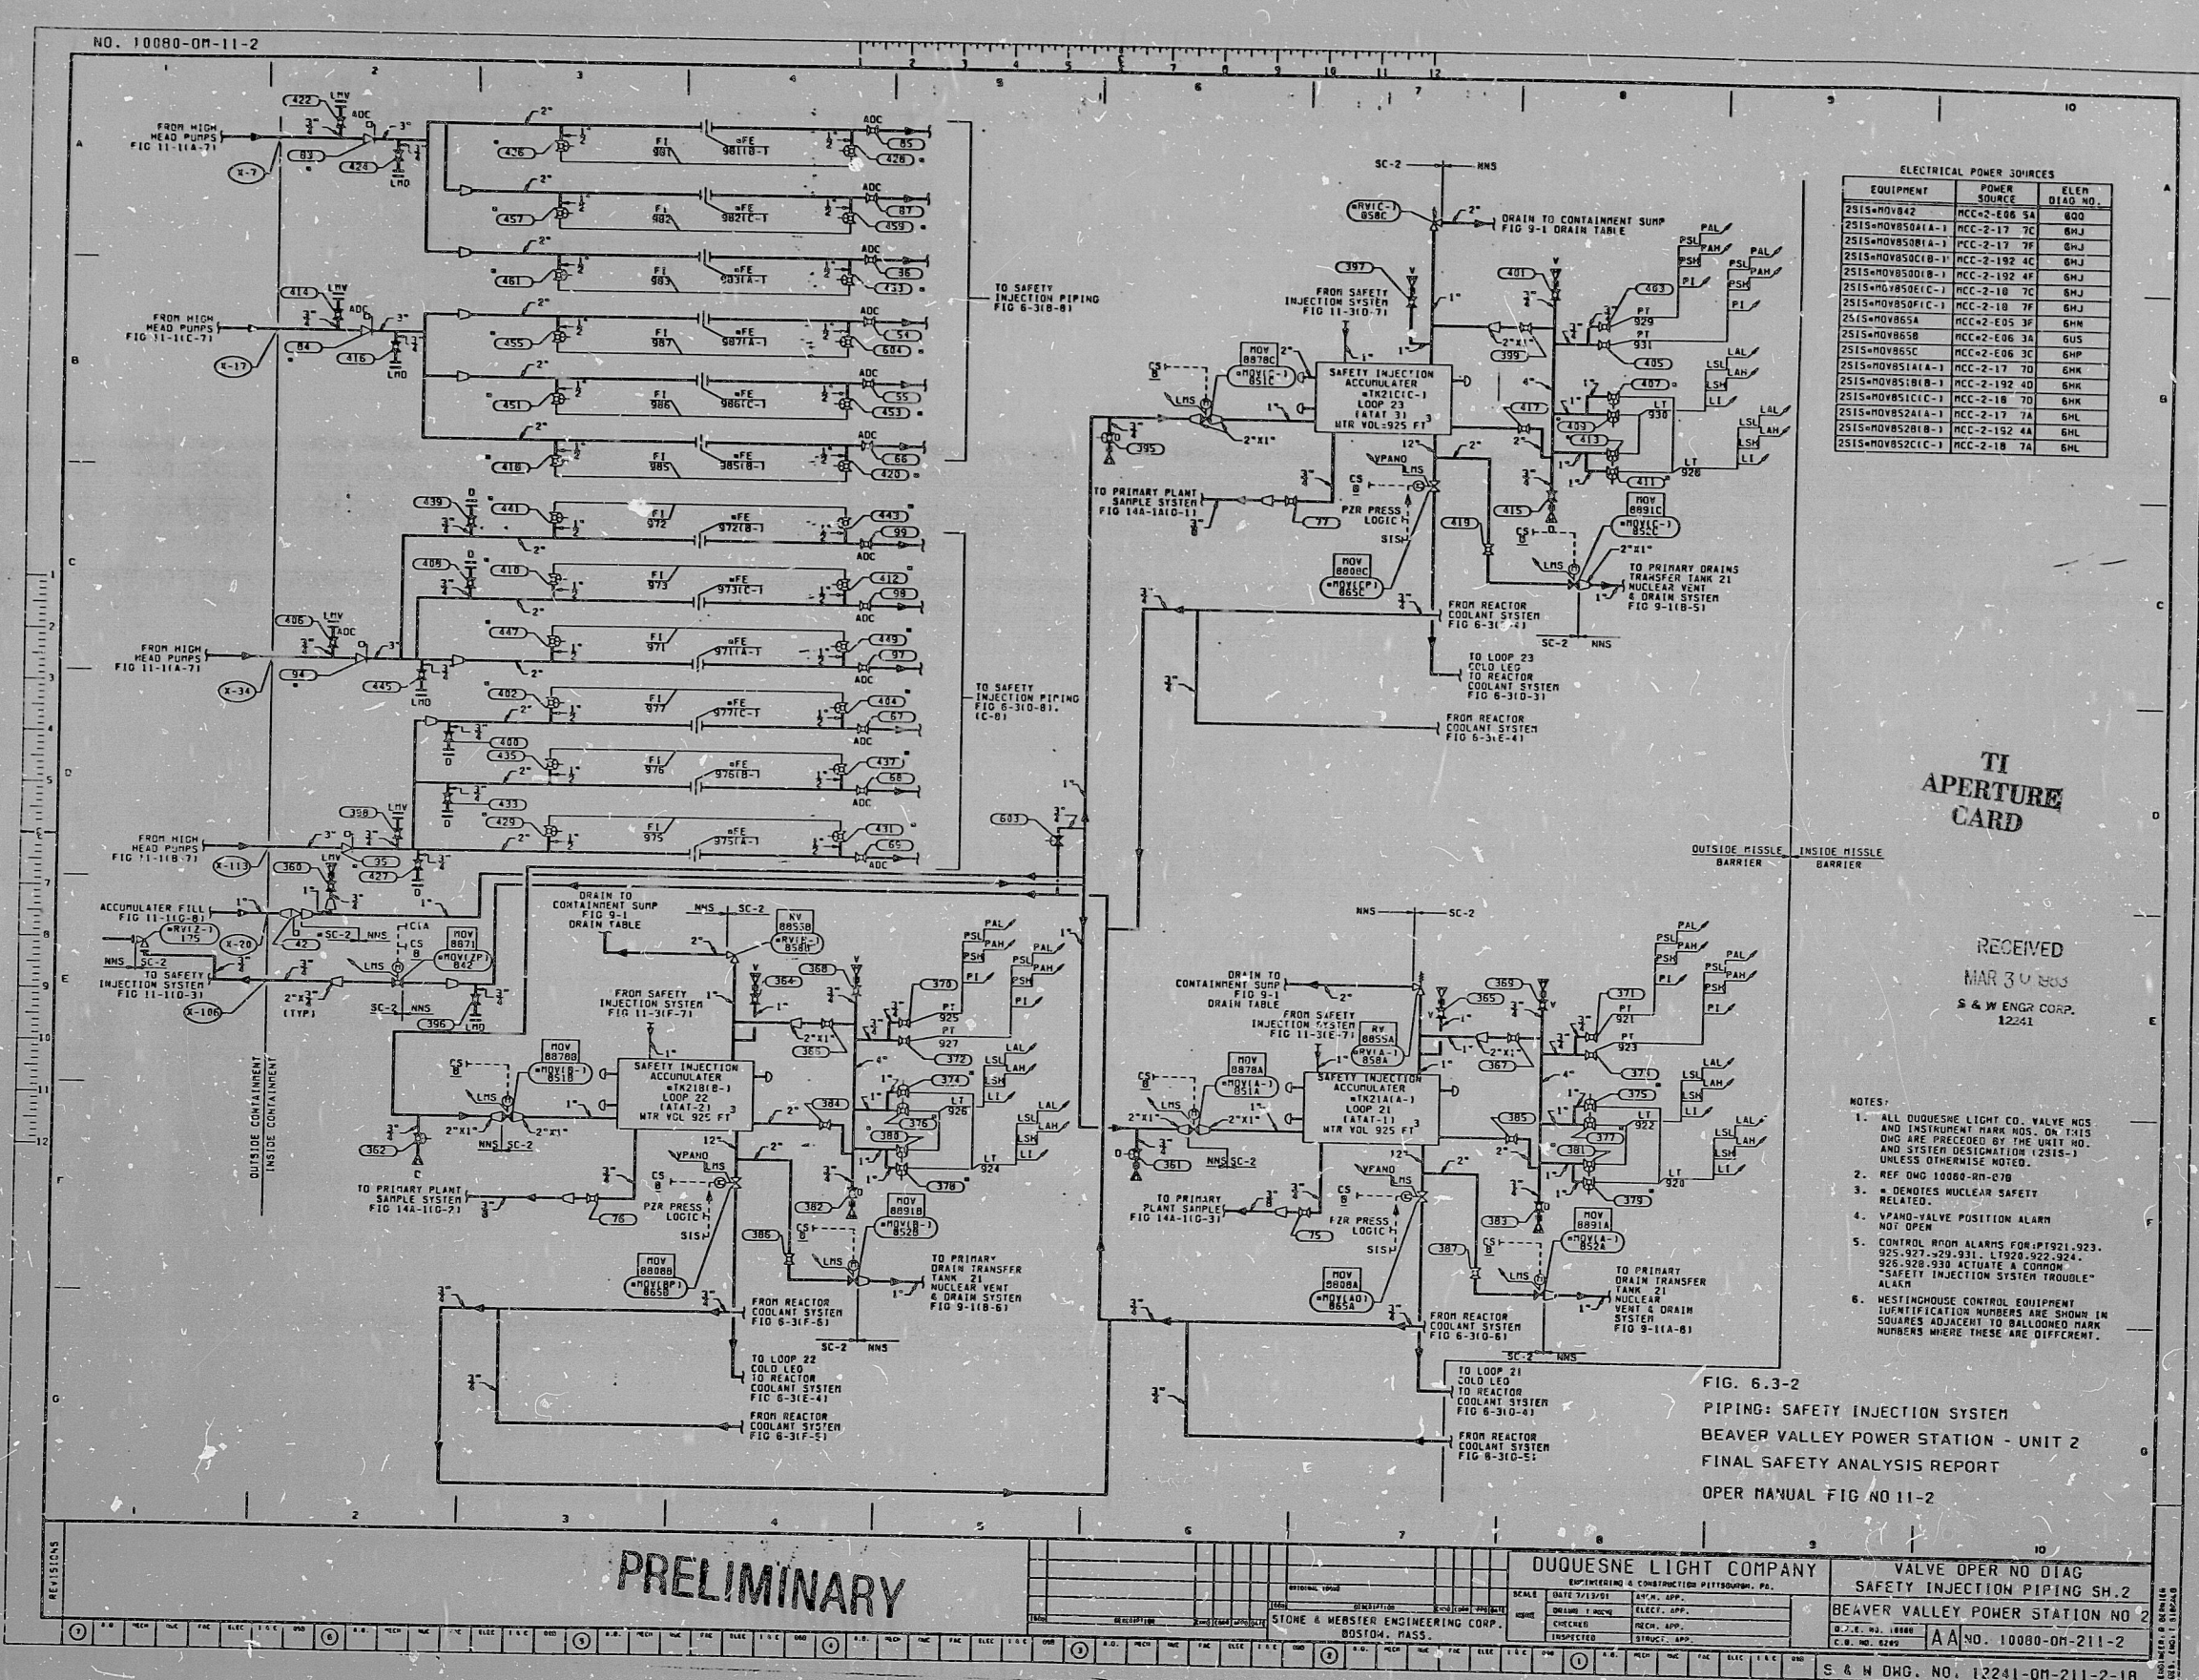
NO. 10080-OM-11-2

ELECTRICAL POWER SOURCES

| EQUIPMENT | POWER SOURCE | ELEM DIAG NO. |
|---|---|---|
| 2SIS*MOV842 | MCC*2-E06 5A | 6GQ |
| 2SIS*MOV850A(A-) | MCC-2-17 7C | 6HJ |
| 2SIS*MOV850B(A-) | MCC-2-17 7F | 6HJ |
| 2SIS*MOV850C(B-) | MCC-2-192 4C | 6HJ |
| 2SIS*MOV850D(B-) | MCC-2-192 4F | 6HJ |
| 2SIS*MOV850E(C-) | MCC-2-18 7C | 6HJ |
| 2SIS*MOV850F(C-) | MCC-2-18 7F | 6HJ |
| 2SIS*MOV865A | MCC*2-E05 3F | 6HN |
| 2SIS*MOV865B | MCC*2-E06 3A | 6US |
| 2SIS*MOV865C | MCC*2-E06 3C | 6HP |
| 2SIS*MOV851A(A-) | MCC-2-17 7D | 6HK |
| 2SIS*MOV851B(B-) | MCC-2-192 4D | 6HK |
| 2SIS*MOV851C(C-) | MCC-2-18 7D | 6HK |
| 2SIS*MOV852A(A-) | MCC-2-17 7A | 6HL |
| 2SIS*MOV852B(B-) | MCC-2-192 4A | 6HL |
| 2SIS*MOV852C(C-) | MCC-2-18 7A | 6HL |

FROM HIGH HEAD PUMPS FIG 11-1(A-7)
FROM HIGH HEAD PUMPS FIG 11-1(C-7)
FROM HIGH HEAD PUMPS FIG 11-1(A-7)
FROM HIGH HEAD PUMPS FIG 11-1(B-7)
ACCUMULATER FILL FIG 11-1(G-8)
TO SAFETY INJECTION SYSTEM FIG 11-1(D-3)
TO SAFETY INJECTION PIPING FIG 6-3(B-8)
TO SAFETY INJECTION PIPING FIG 6-3(D-8), (C-8)
FI 981 *FE 981(B-) FI 982 *FE 982(C-) FI 983 *FE 983(A-) FI 987 *FE 987(A-) FI 986 *FE 986(C-) FI 985 *FE 985(B-)
FI 972 *FE 972(B-) FI 973 *FE 973(C-) FI 971 *FE 971(A-) FI 977 *FE 977(C-) FI 976 *FE 976(B-) FI 975 *FE 975(A-)
OUTSIDE CONTAINMENT
INSIDE CONTAINMENT

SC-2 NNS
DRAIN TO CONTAINMENT SUMP FIG 9-1 DRAIN TABLE
FROM SAFETY INJECTION SYSTEM FIG 11-3(D-7)
SAFETY INJECTION ACCUMULATER *TK21C(C-) LOOP 23 (ATAT 3) WTR VOL 925 FT³
TO PRIMARY PLANT SAMPLE SYSTEM FIG 14A-1A(D-1)
PZR PRESS LOGIC
TO PRIMARY DRAINS TRANSFER TANK 21 NUCLEAR VENT & DRAIN SYSTEM FIG 9-1(B-5)
FROM REACTOR COOLANT SYSTEM FIG 6-3(C-4)
TO LOOP 23 COLD LEG TO REACTOR COOLANT SYSTEM FIG 6-3(D-3)
FROM REACTOR COOLANT SYSTEM FIG 6-3(E-4)

DRAIN TO CONTAINMENT SUMP FIG 9-1 DRAIN TABLE
FROM SAFETY INJECTION SYSTEM FIG 11-3(F-7)
SAFETY INJECTION ACCUMULATER *TK21B(B-) LOOP 22 (ATAT-2) WTR VOL 925 FT³
TO PRIMARY PLANT SAMPLE SYSTEM FIG 14A-1(G-2)
TO PRIMARY DRAIN TRANSFER TANK 21 NUCLEAR VENT & DRAIN SYSTEM FIG 9-1(B-6)
FROM REACTOR COOLANT SYSTEM FIG 6-3(F-6)
TO LOOP 22 COLD LEG TO REACTOR COOLANT SYSTEM FIG 6-3(E-4)
FROM REACTOR COOLANT SYSTEM FIG 6-3(F-5)

DRAIN TO CONTAINMENT SUMP FIG 9-1 DRAIN TABLE
FROM SAFETY INJECTION SYSTEM FIG 11-3(E-7)
SAFETY INJECTION ACCUMULATER *TK21A(A-) LOOP 21 (ATAT-1) WTR VOL 925 FT³
TO PRIMARY PLANT SAMPLE FIG 14A-1(G-3)
TO PRIMARY DRAIN TRANSFER TANK 21 NUCLEAR VENT & DRAIN SYSTEM FIG 9-1(A-8)
FROM REACTOR COOLANT SYSTEM FIG 6-3(G-6)
TO LOOP 21 COLD LEG TO REACTOR COOLANT SYSTEM FIG 6-3(G-4)
FROM REACTOR COOLANT SYSTEM FIG 6-3(G-5)

OUTSIDE MISSLE BARRIER INSIDE MISSLE BARRIER

TI APERTURE CARD

RECEIVED MAR 30 1983 S & W ENGR CORP. 12241

NOTES:
1. ALL DUQUESNE LIGHT CO. VALVE NOS AND INSTRUMENT MARK NOS. ON THIS DWG ARE PRECEDED BY THE UNIT NO. AND SYSTEM DESIGNATION (2SIS-) UNLESS OTHERWISE NOTED.
2. REF DWG 10080-RM-07B
3. * DENOTES NUCLEAR SAFETY RELATED.
4. VPANO-VALVE POSITION ALARM NOT OPEN
5. CONTROL ROOM ALARMS FOR:PT921,923, 925,927,929,931, LT920,922,924, 926,928,930 ACTUATE A COMMON "SAFETY INJECTION SYSTEM TROUBLE" ALARM
6. WESTINGHOUSE CONTROL EQUIPMENT IDENTIFICATION NUMBERS ARE SHOWN IN SQUARES ADJACENT TO BALLOONED MARK NUMBERS WHERE THESE ARE DIFFERENT.

FIG. 6.3-2
PIPING: SAFETY INJECTION SYSTEM
BEAVER VALLEY POWER STATION - UNIT 2
FINAL SAFETY ANALYSIS REPORT
OPER MANUAL FIG NO 11-2

REVISIONS
PRELIMINARY
STONE & WEBSTER ENGINEERING CORP. BOSTON, MASS.
DUQUESNE LIGHT COMPANY
ENGINEERING & CONSTRUCTION PITTSBURGH, PA.
VALVE OPER NO DIAG
SAFETY INJECTION PIPING SH.2
BEAVER VALLEY POWER STATION NO 2
AA NO. 10080-OM-211-2
S & W DWG. NO. 12241-OM-211-2-18